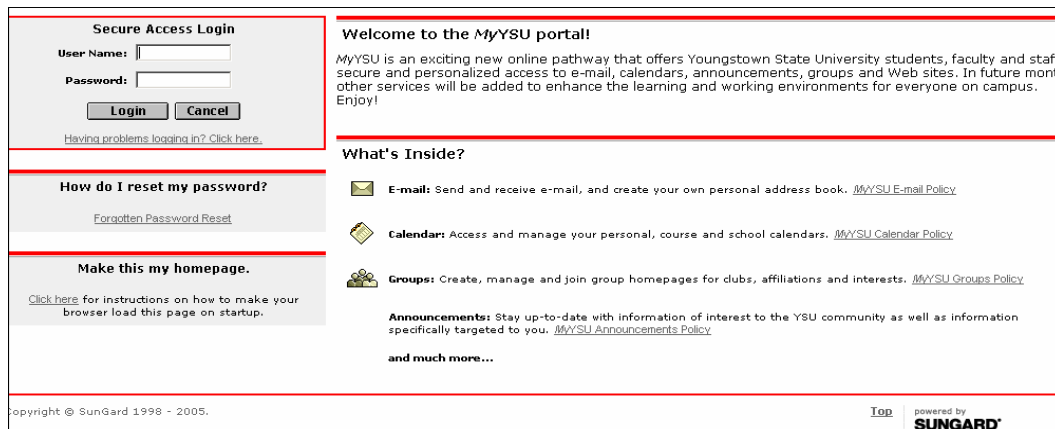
Secure Access Login

User Name:

Password:

Login Cancel

Having problems logging in? Click here.

How do I reset my password?

Forgotten Password Reset

Make this my homepage.

Click here for instructions on how to make your browser load this page on startup.

Welcome to the MyYSU portal!

MyYSU is an exciting new online pathway that offers Youngstown State University students, faculty and staf secure and personalized access to e-mail, calendars, announcements, groups and Web sites. In future mont other services will be added to enhance the learning and working environments for everyone on campus. Enjoy!

What's Inside?

E-mail: Send and receive e-mail, and create your own personal address book. MyYSU E-mail Policy

Calendar: Access and manage your personal, course and school calendars. MyYSU Calendar Policy

Groups: Create, manage and join group homepages for clubs, affiliations and interests. MyYSU Groups Policy

Announcements: Stay up-to-date with information of interest to the YSU community as well as information specifically targeted to you. MyYSU Announcements Policy

and much more...

opyright © SunGard 1998 - 2005.

Top

powered by
SUNGARD